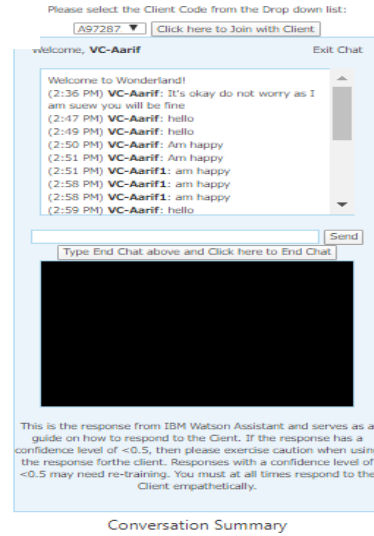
Please select the Client Code from the Drop down list:

A97287 ▼ Click here to Join with Client

Welcome, VC-Aarif

Exit Chat

Welcome to Wonderland!
(2:36 PM) VC-Aarif: It's okay do not worry as I am suew you will be fine
(2:47 PM) VC-Aarif: hello
(2:49 PM) VC-Aarif: hello
(2:50 PM) VC-Aarif: Am happy
(2:51 PM) VC-Aarif: Am happy
(2:51 PM) VC-Aarif1: am happy
(2:58 PM) VC-Aarif1: am happy
(2:58 PM) VC-Aarif1: am happy
(2:59 PM) VC-Aarif: hello

Send

Type End Chat above and Click here to End Chat

This is the response from IBM Watson Assistant and serves as a guide on how to respond to the Cient. If the response has a confidence level of <0.5, then please exercise caution when using the response forthe client. Responses with a confidence level of <0.5 may need re-training. You must at all times respond to the Client empathetically.

Conversation Summary